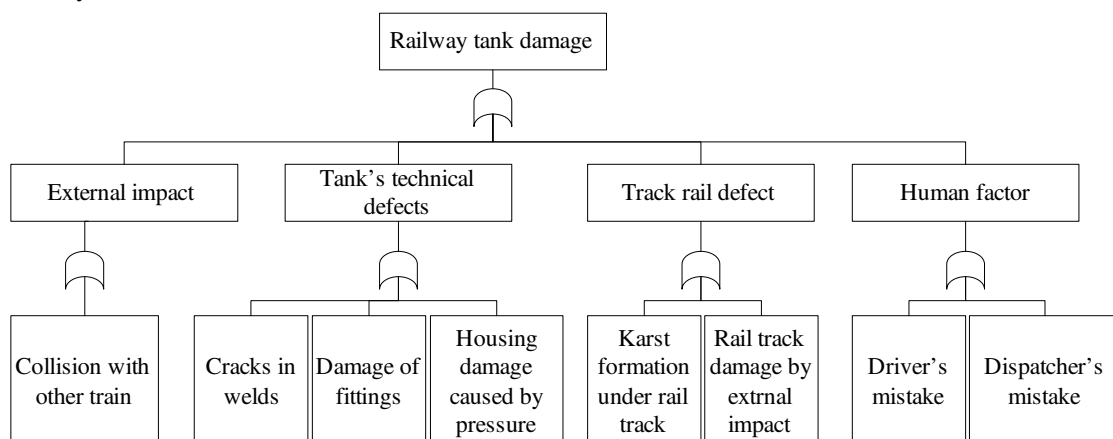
Railway tank damage

External impact

Tank's technical defects

Track rail defect

Human factor

Collision with other train

Cracks in welds

Damage of fittings

Housing damage caused by pressure

Karst formation under rail track

Rail track damage by extrnal impact

Driver's mistake

Dispatcher's mistake